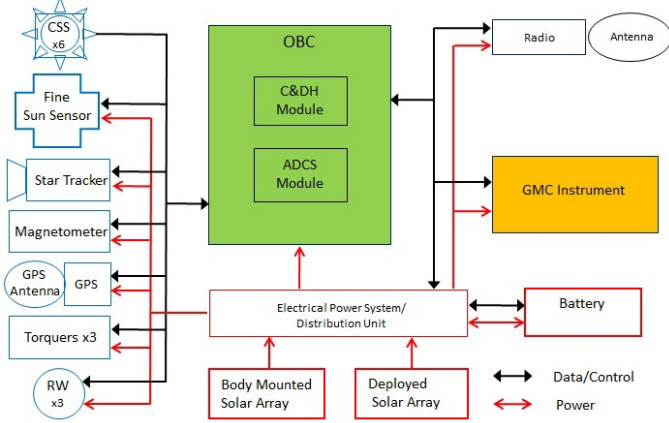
CSS
x6

Fine Sun Sensor

Star Tracker

Magnetometer

GPS Antenna

GPS

Torquers x3

RW
x3

OBC

C&DH Module

ADCS Module

Radio

Antenna

GMC Instrument

Electrical Power System/ Distribution Unit

Battery

Body Mounted Solar Array

Deployed Solar Array

Data/Control

Power